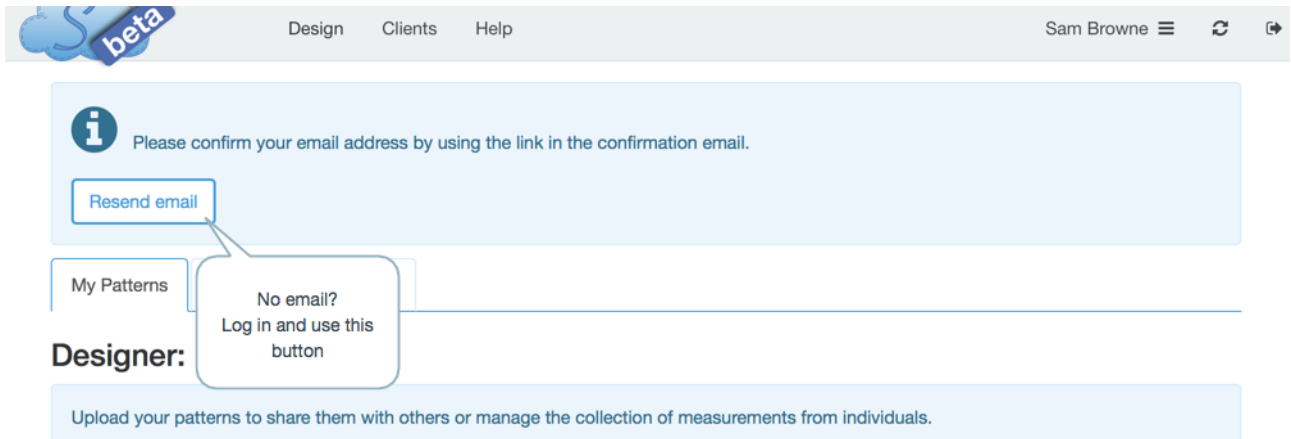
beta

Design Clients Help

Sam Browne

Please confirm your email address by using the link in the confirmation email.

Resend email

My Patterns

No email?
Log in and use this button

Designer:

Upload your patterns to share them with others or manage the collection of measurements from individuals.